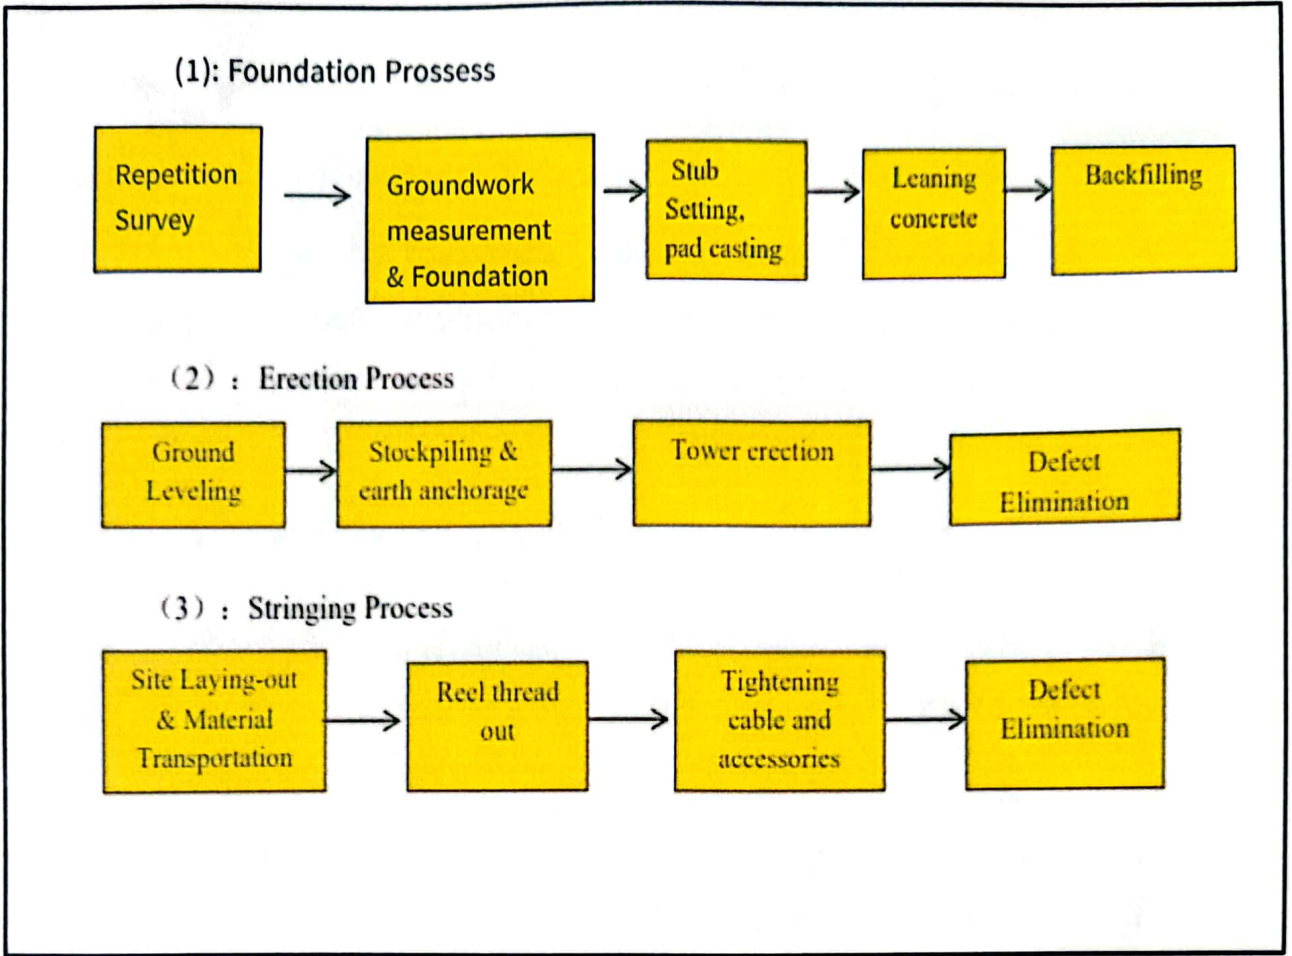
(1): Foundation Prossess

Repetition Survey

Groundwork measurement & Foundation

Stub Setting, pad casting

Leaning concrete

Backfilling

（2）： Erection Process

Ground Leveling

Stockpiling & earth anchorage

Tower erection

Defect Elimination

（3）： Stringing Process

Site Laying-out & Material Transportation

Reel thread out

Tightening cable and accessories

Defect Elimination